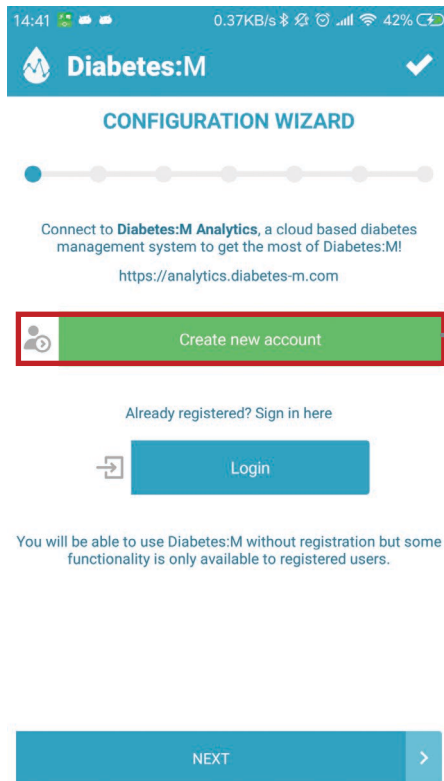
14:41 0.37KB/s 42%

Diabetes:M

CONFIGURATION WIZARD

Connect to **Diabetes:M Analytics**, a cloud based diabetes management system to get the most of Diabetes:M!

https://analytics.diabetes-m.com

Create new account

Already registered? Sign in here

Login

You will be able to use Diabetes:M without registration but some functionality is only available to registered users.

NEXT